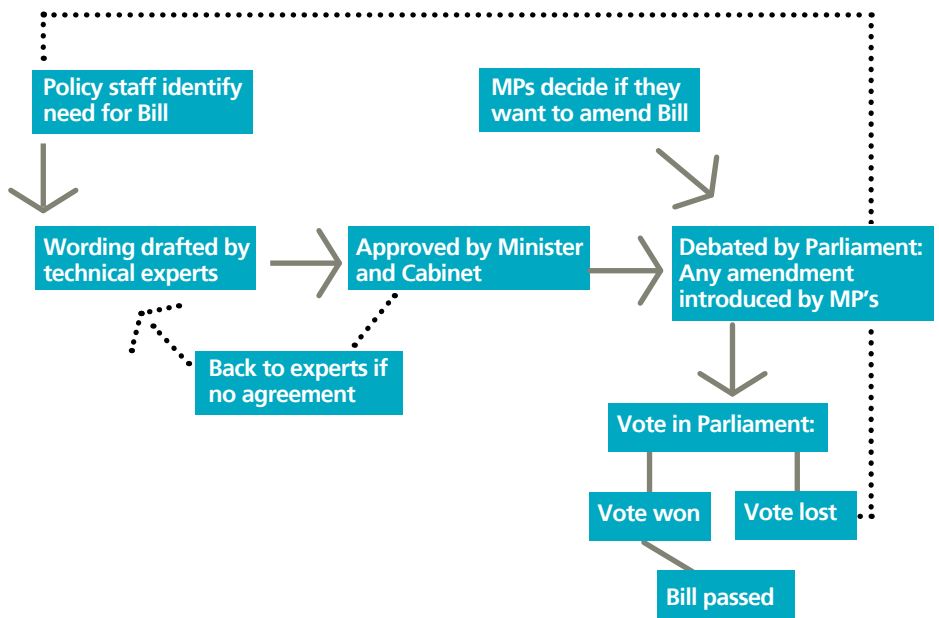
Policy staff identify need for Bill

MPs decide if they want to amend Bill

Wording drafted by technical experts

Approved by Minister and Cabinet

Debated by Parliament: Any amendment introduced by MP's

Back to experts if no agreement

Vote in Parliament:

Vote won

Vote lost

Bill passed